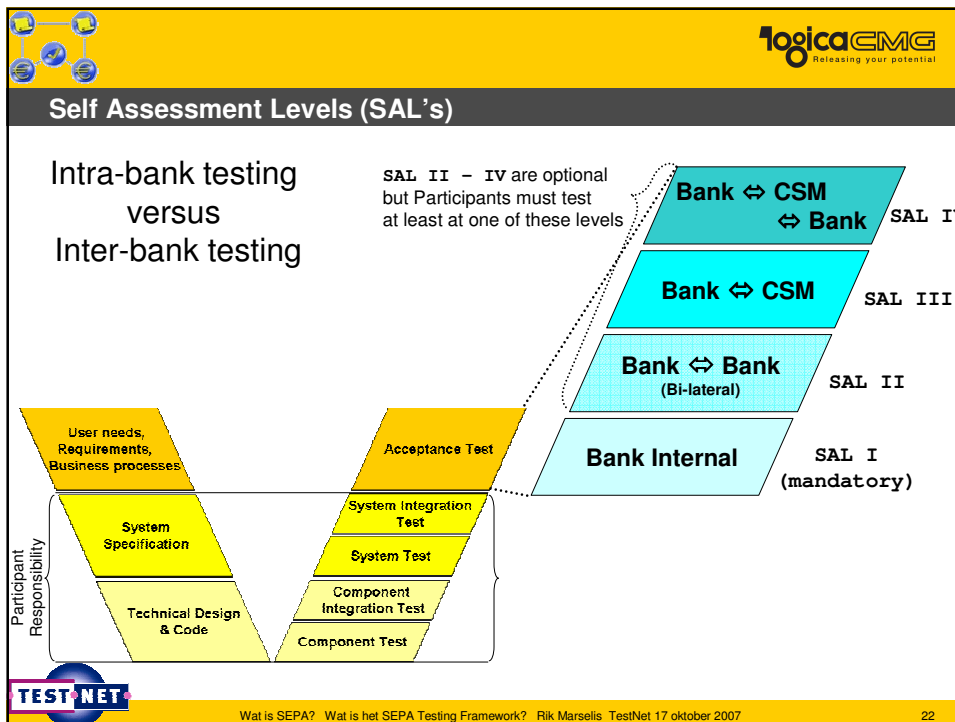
logicaCMG
Releasing your potential

Self Assessment Levels (SAL's)

Intra-bank testing
versus
Inter-bank testing

SAL II – IV are optional but Participants must test at least at one of these levels

Bank ⇔ CSM ⇔ Bank
SAL I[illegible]

Bank ⇔ CSM
SAL III

Bank ⇔ Bank
(Bi-lateral)
SAL II

Bank Internal
SAL I
(mandatory)

User needs, Requirements, Business processes

Acceptance Test

System Specification

System Integration Test

System Test

Technical Design & Code

Component Integration Test

Component Test

Participant Responsibility

TEST NET

Wat is SEPA? Wat is het SEPA Testing Framework? Rik Marselis TestNet 17 oktober 2007

22